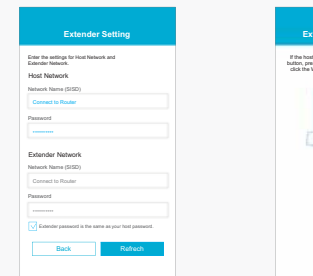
Extender Setting

Enter the settings for Host Network and Extender Network.

Host Network

Network Name (SISD)

Connect to Router

Password

••••••••••

Extender Network

Network Name (SISD)

Connect to Router

Password

••••••••••

Extender password is the same as your host password.

Back

Refresh

Ex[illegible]

If the host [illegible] button, pre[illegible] click the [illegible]